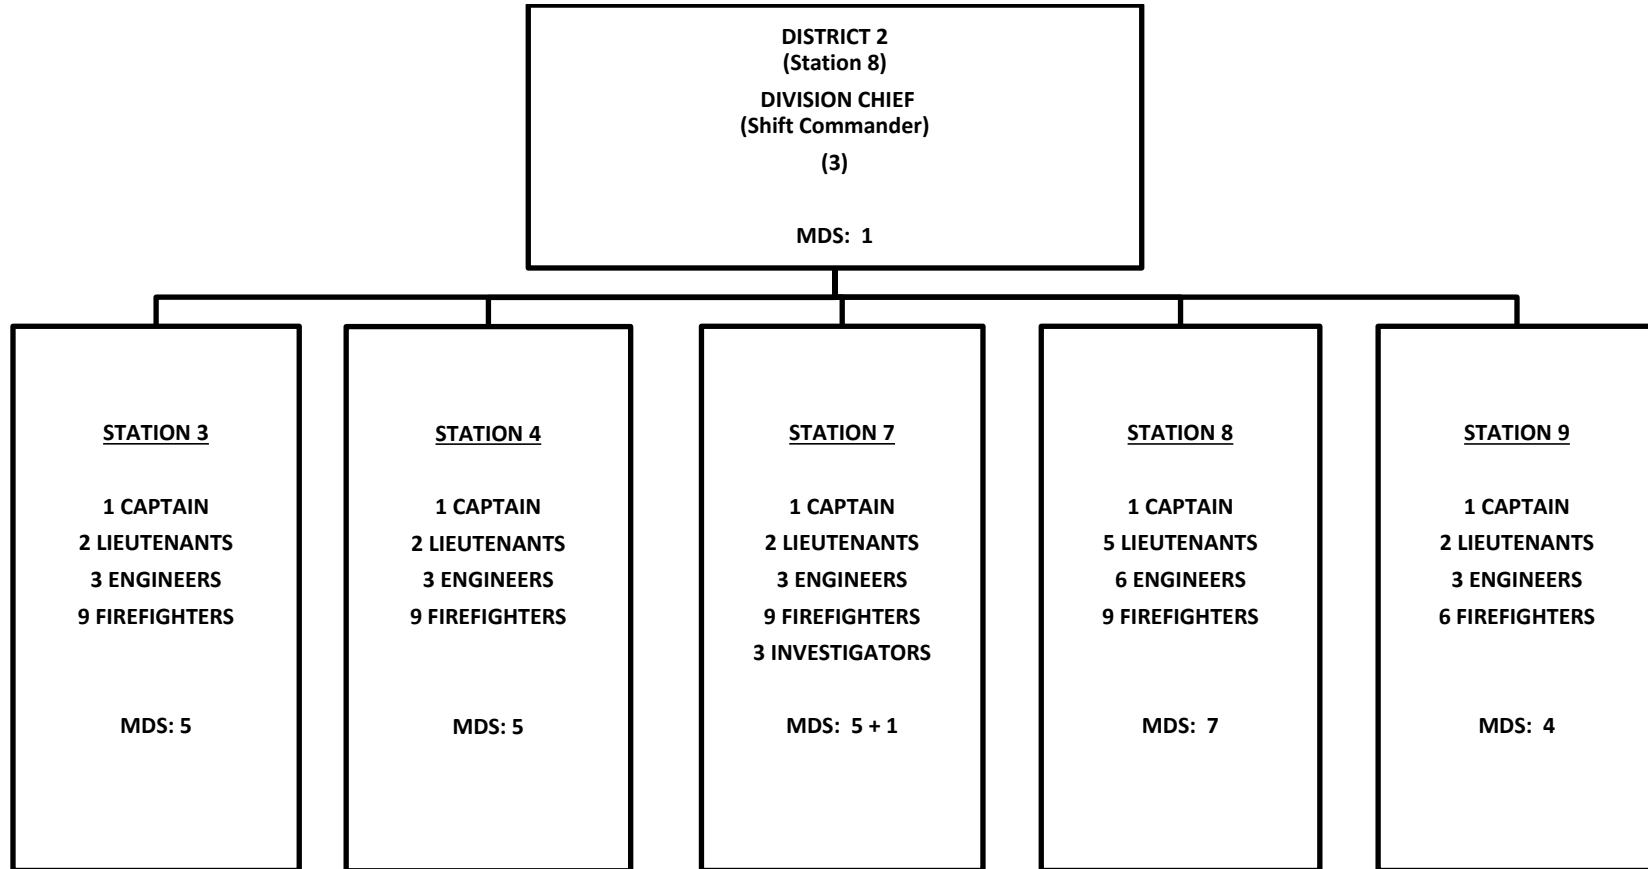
DISTRICT 2
(Station 8)
DIVISION CHIEF
(Shift Commander)
(3)
MDS: 1

STATION 3
1 CAPTAIN
2 LIEUTENANTS
3 ENGINEERS
9 FIREFIGHTERS
MDS: 5

STATION 4
1 CAPTAIN
2 LIEUTENANTS
3 ENGINEERS
9 FIREFIGHTERS
MDS: 5

STATION 7
1 CAPTAIN
2 LIEUTENANTS
3 ENGINEERS
9 FIREFIGHTERS
3 INVESTIGATORS
MDS: 5 + 1

STATION 8
1 CAPTAIN
5 LIEUTENANTS
6 ENGINEERS
9 FIREFIGHTERS
MDS: 7

STATION 9
1 CAPTAIN
2 LIEUTENANTS
3 ENGINEERS
6 FIREFIGHTERS
MDS: 4